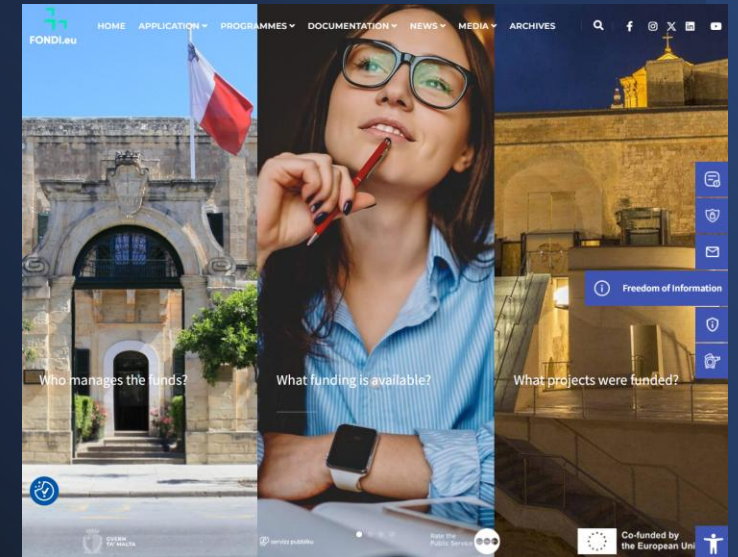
FONDI.eu

HOME APPLICATION PROGRAMMES DOCUMENTATION NEWS MEDIA ARCHIVES

Freedom of Information

Who manages the funds?

What funding is available?

What projects were funded?

GVERN TA' MALTA

servizz pubbliku

Rate the Public Service

Co-funded by the European Uni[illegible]